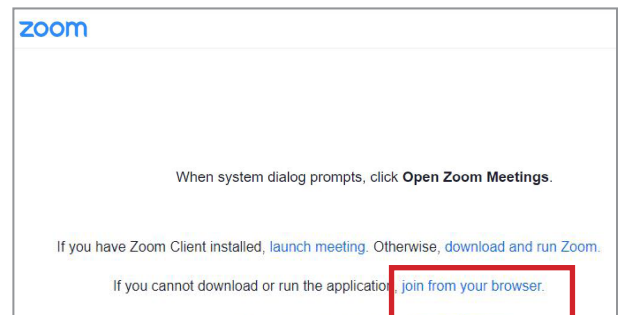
zoom

When system dialog prompts, click **Open Zoom Meetings**.

If you have Zoom Client installed, launch meeting. Otherwise, download and run Zoom.

If you cannot download or run the applicatio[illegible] join from your browser.